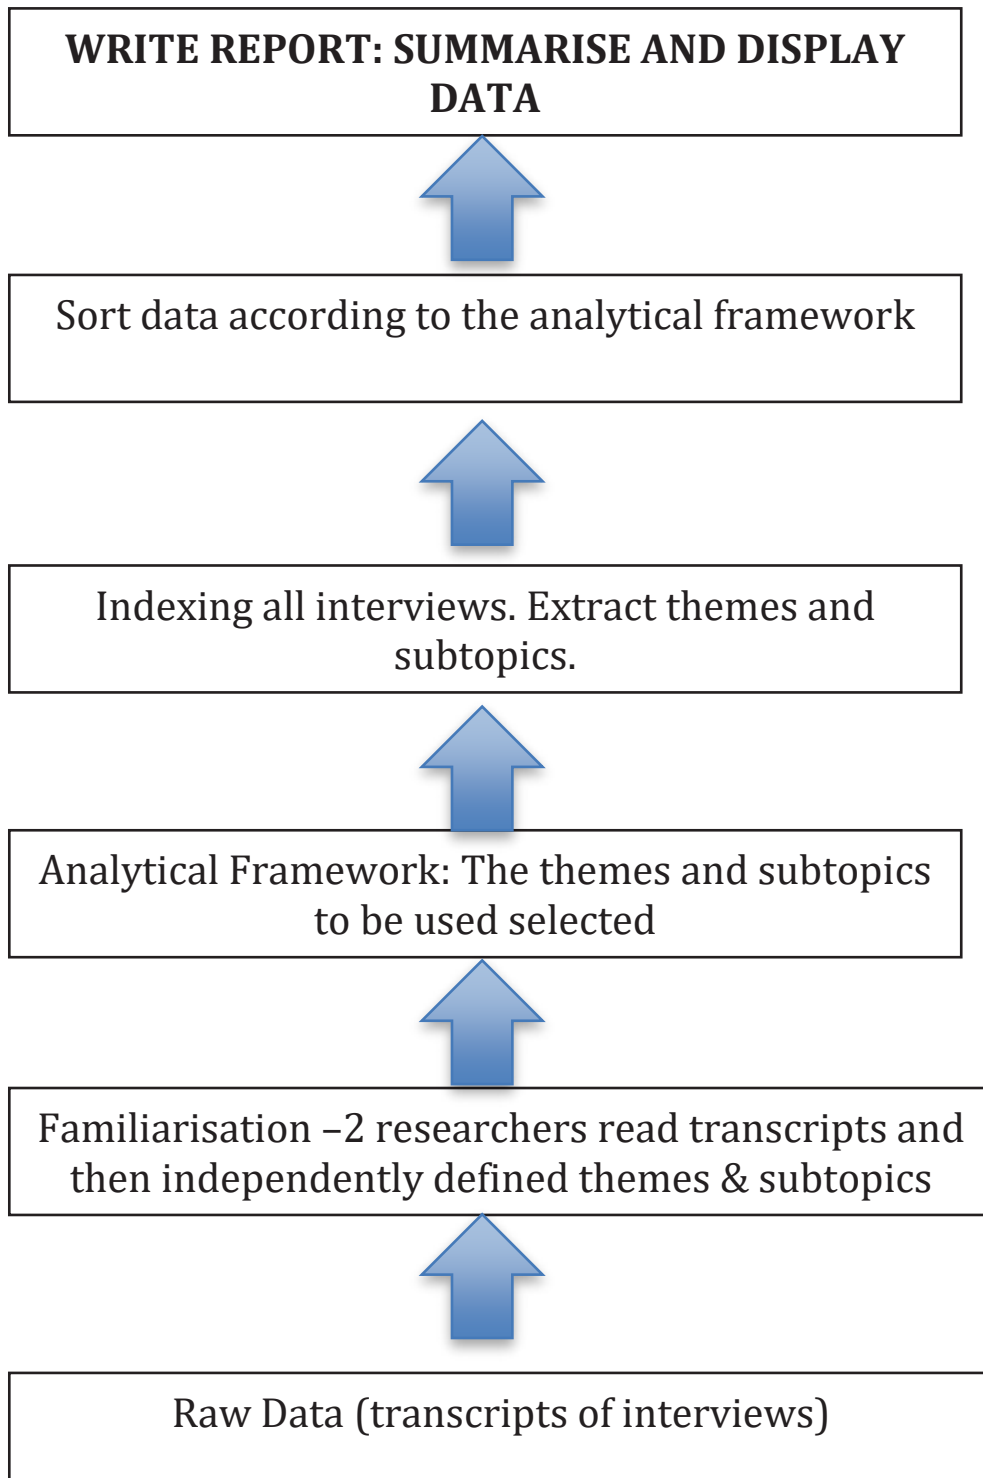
WRITE REPORT: SUMMARISE AND DISPLAY DATA

Sort data according to the analytical framework

Indexing all interviews. Extract themes and subtopics.

Analytical Framework: The themes and subtopics to be used selected

Familiarisation –2 researchers read transcripts and then independently defined themes & subtopics

Raw Data (transcripts of interviews)